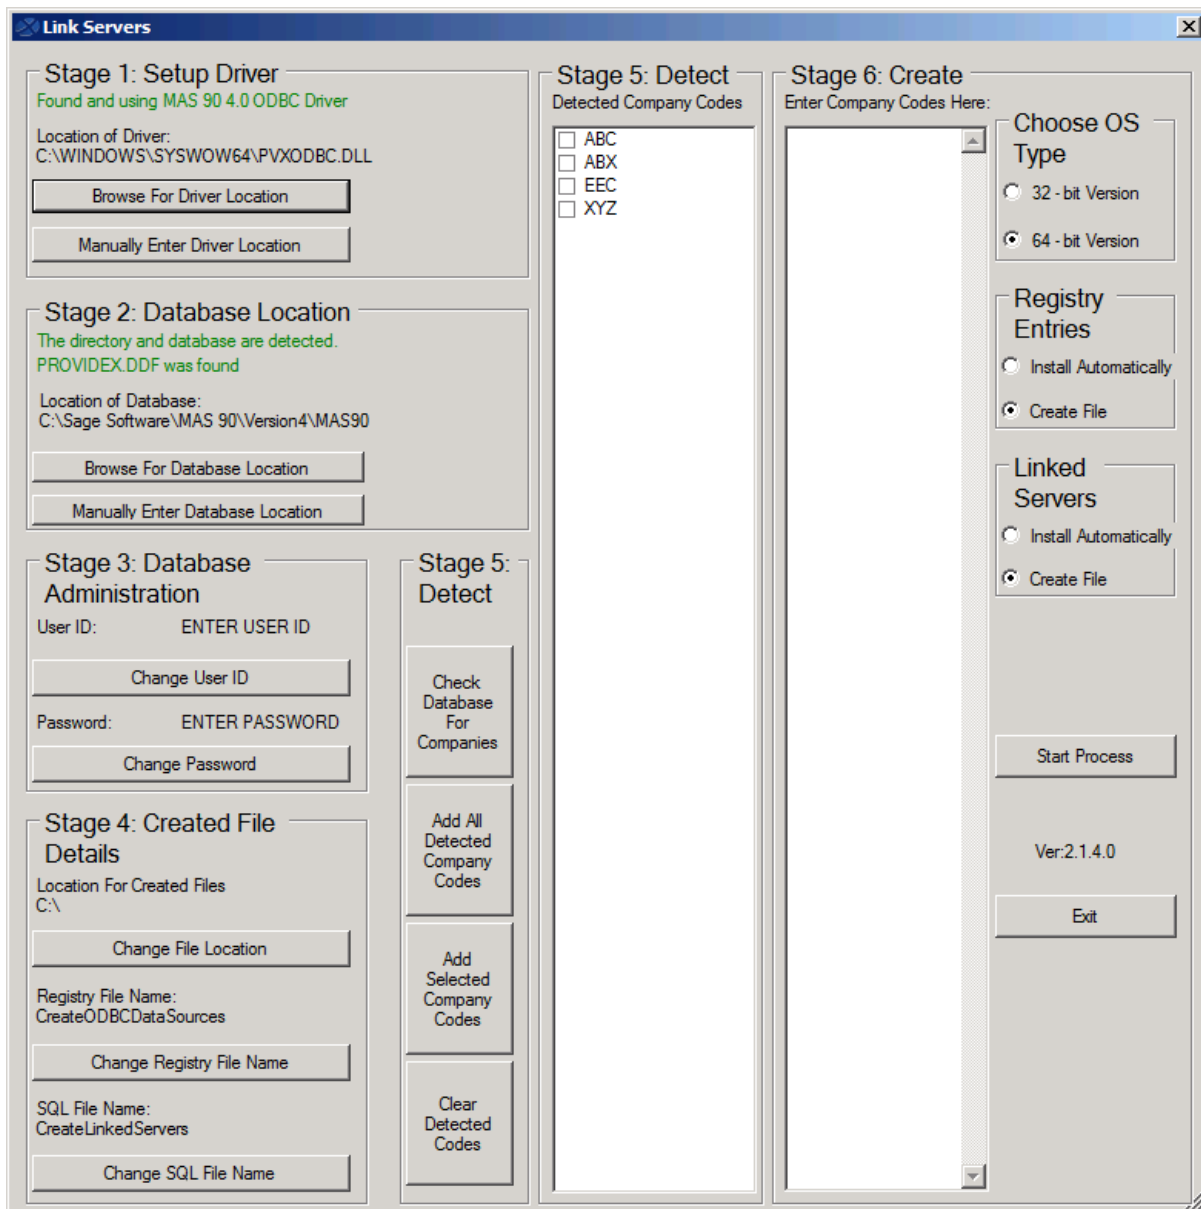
Link Servers

X

Stage 1: Setup Driver
Found and using MAS 90 4.0 ODBC Driver
Location of Driver:
C:\WINDOWS\SYSWOW64\PVXODBC.DLL
Browse For Driver Location
Manually Enter Driver Location

Stage 2: Database Location
The directory and database are detected.
PROVIDEX.DDF was found
Location of Database:
C:\Sage Software\MAS 90\Version4\MAS90
Browse For Database Location
Manually Enter Database Location

Stage 3: Database Administration
User ID: ENTER USER ID
Change User ID
Password: ENTER PASSWORD
Change Password

Stage 4: Created File Details
Location For Created Files
C:\
Change File Location
Registry File Name:
CreateODBCDataSources
Change Registry File Name
SQL File Name:
CreateLinkedServers
Change SQL File Name

Stage 5: Detect
Check Database For Companies
Add All Detected Company Codes
Add Selected Company Codes
Clear Detected Codes

Stage 5: Detect
Detected Company Codes
ABC
ABX
EEC
XYZ

Stage 6: Create
Enter Company Codes Here:

Choose OS Type
32 - bit Version
64 - bit Version

Registry Entries
Install Automatically
Create File

Linked Servers
Install Automatically
Create File

Start Process

Ver:2.1.4.0

Exit